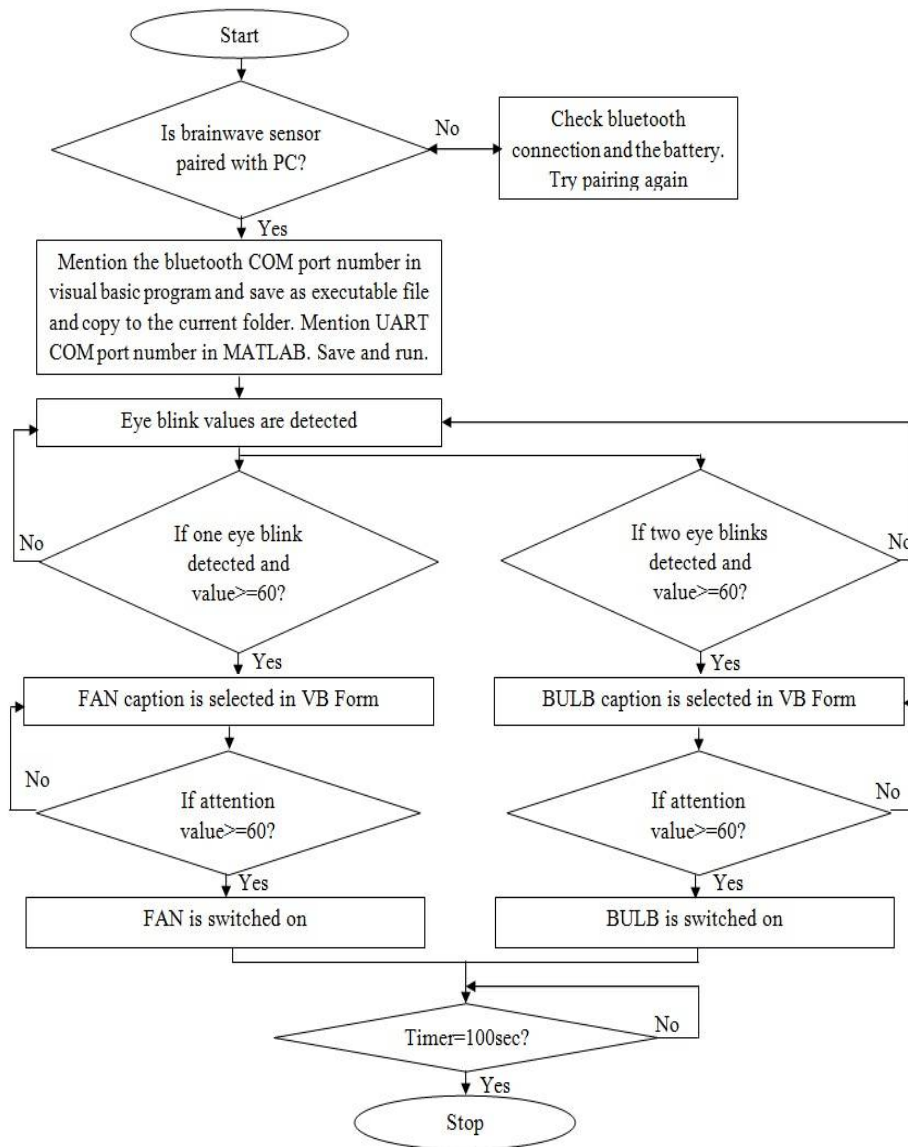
Start

Is brainwave sensor paired with PC?

No

Check bluetooth connection and the battery. Try pairing again

Yes

Mention the bluetooth COM port number in visual basic program and save as executable file and copy to the current folder. Mention UART COM port number in MATLAB. Save and run.

Eye blink values are detected

No

If one eye blink detected and value>=60?

If two eye blinks detected and value>=60?

No

Yes

Yes

FAN caption is selected in VB Form

BULB caption is selected in VB Form

No

If attention value>=60?

If attention value>=60?

No

Yes

Yes

FAN is switched on

BULB is switched on

Timer=100sec?

No

Yes

Stop